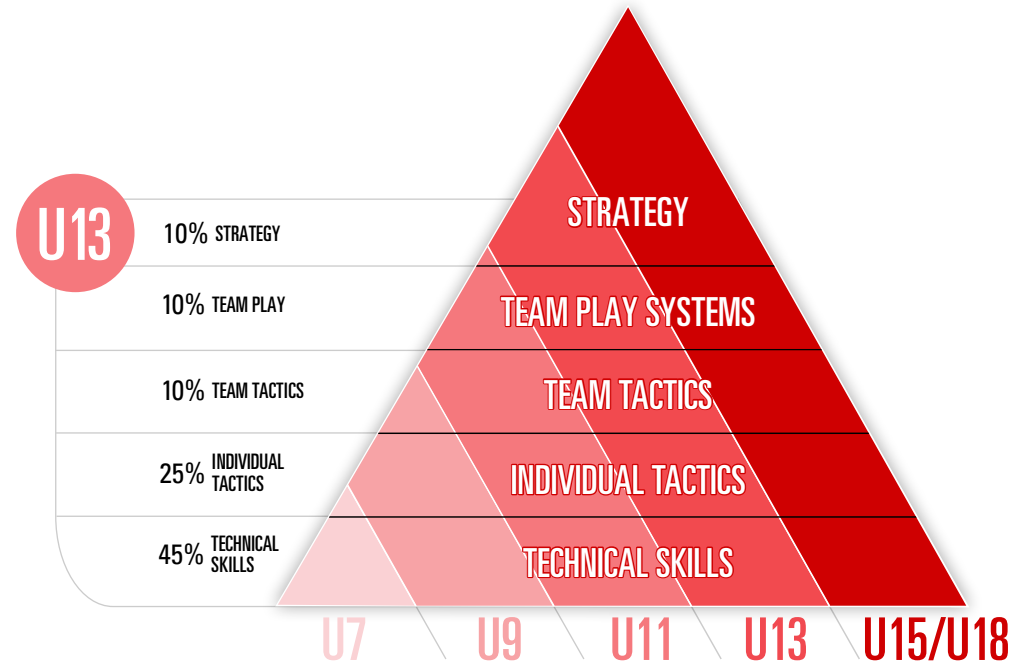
U13

10% STRATEGY

10% TEAM PLAY

10% TEAM TACTICS

25% INDIVIDUAL TACTICS

45% TECHNICAL SKILLS

STRATEGY

TEAM PLAY SYSTEMS

TEAM TACTICS

INDIVIDUAL TACTICS

TECHNICAL SKILLS

U7 U9 U11 U13 U15/U18